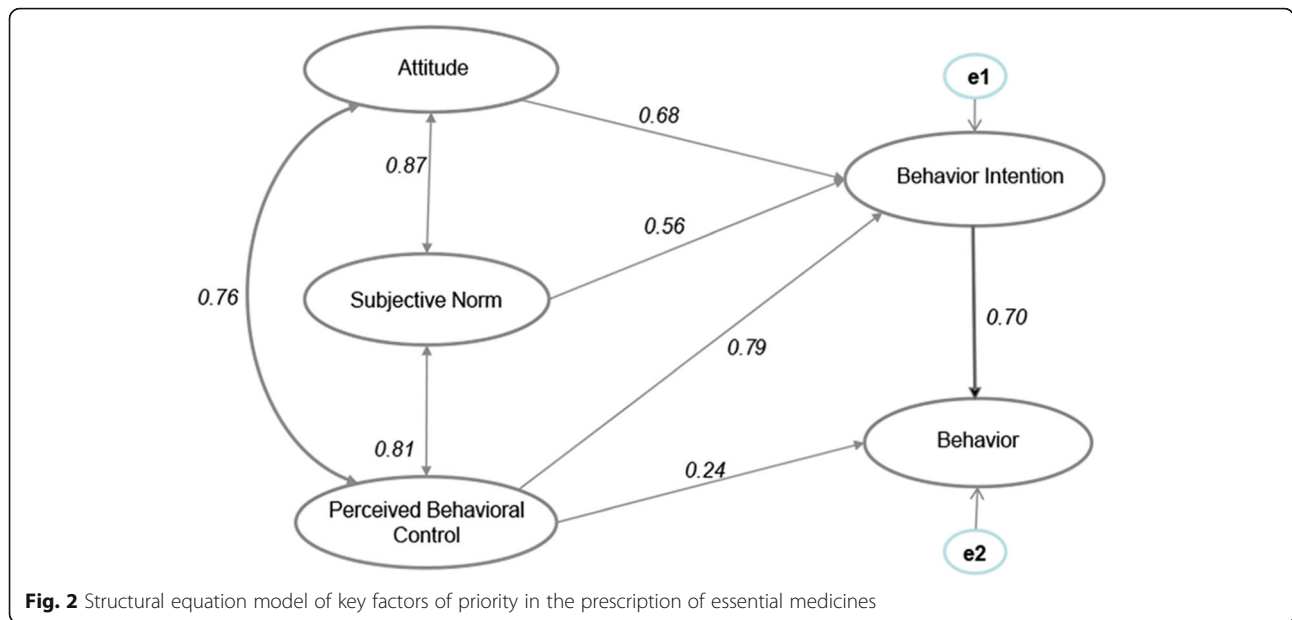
Attitude

e1

0.68

0.87

Behavior Intention

0.56

0.76

Subjective Norm

0.70

0.79

0.81

Behavior

0.24

Perceived Behavioral Control

e2

**Fig. 2** Structural equation model of key factors of priority in the prescription of essential medicines